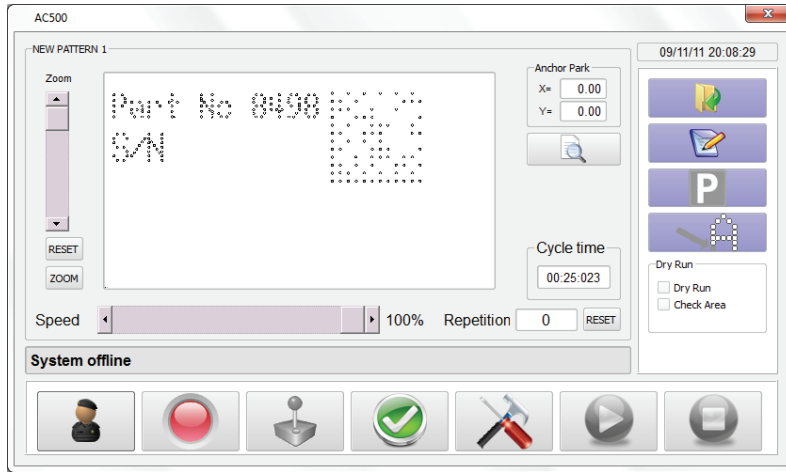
AC500

NEW PATTERN 1

09/11/11 20:08:29

Zoom

Part No 0498
S/N

Anchor Park
X= 0.00
Y= 0.00

RESET

ZOOM

Cycle time
00:25:023

Dry Run
Dry Run
Check Area

Speed 100% Repetition 0 RESET

System offline